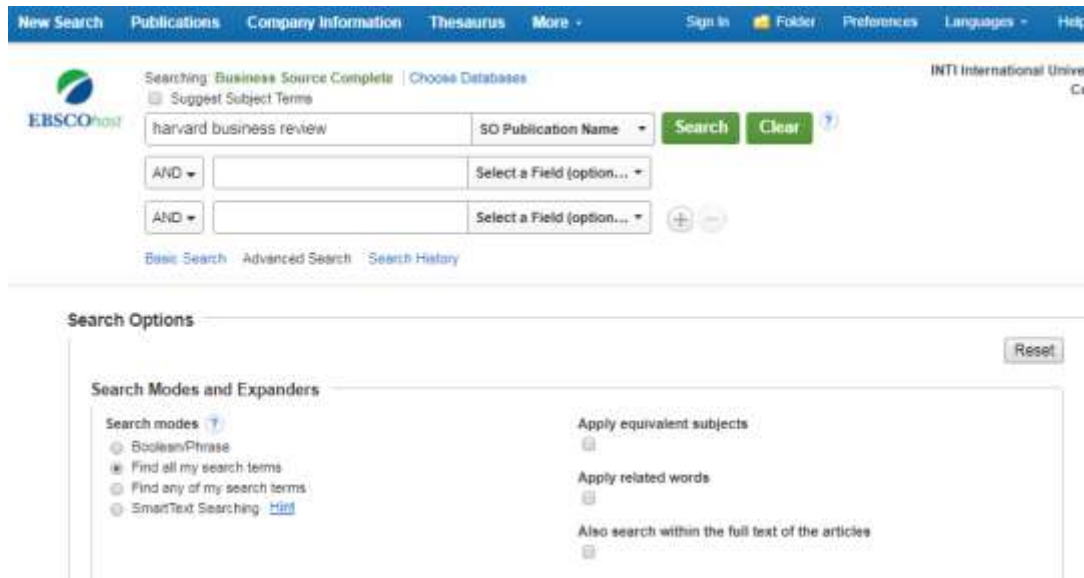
New Search Publications Company Information Thesaurus More ▾ Sign In Folder Preferences Languages ▾ Help

EBSCOhost

Searching: Business Source Complete | Choose Databases

INTI International Unive

Suggest Subject Terms

harvard business review | SO Publication Name ▾ | Search | Clear | ?

AND ▾ | | Select a Field (option... ▾

AND ▾ | | Select a Field (option... ▾

Basic Search Advanced Search Search History

Search Options

Reset

Search Modes and Expanders

Search modes ?

Boolean/Phrase

Find all my search terms

Find any of my search terms

SmartText Searching Hint

Apply equivalent subjects

Apply related words

Also search within the full text of the articles